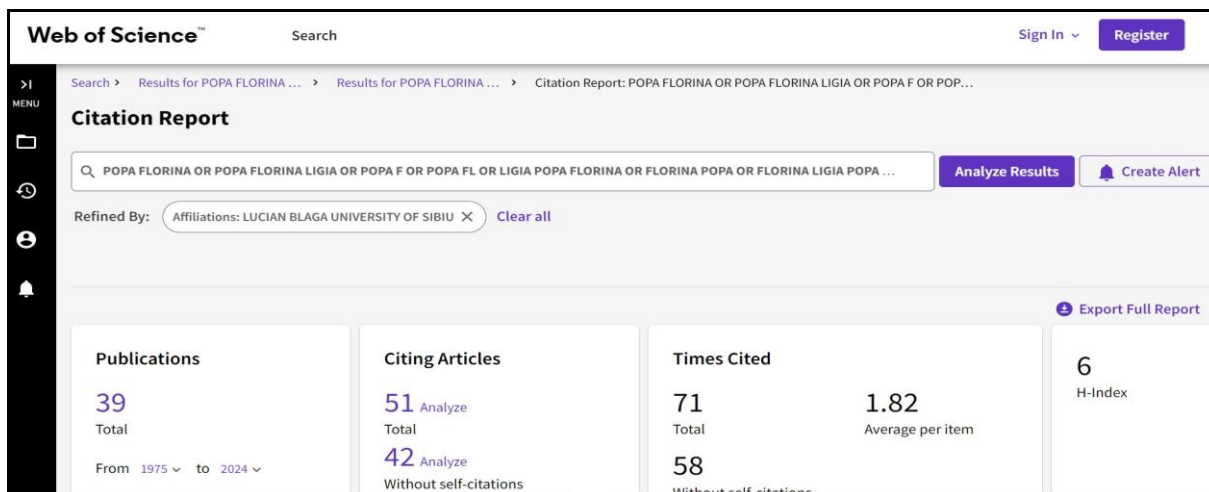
Web of Science™ Search Sign In ⌄ Register

>I MENU

Search > Results for POPA FLORINA ... > Results for POPA FLORINA ... > Citation Report: POPA FLORINA OR POPA FLORINA LIGIA OR POPA F OR POP...

Citation Report

POPA FLORINA OR POPA FLORINA LIGIA OR POPA F OR POPA FL OR LIGIA POPA FLORINA OR FLORINA POPA OR FLORINA LIGIA POPA ...

Analyze Results

Create Alert

Refined By: Affiliations: LUCIAN BLAGA UNIVERSITY OF SIBIU × Clear all

Export Full Report

Publications

39
Total

From 1975 ⌄ to 2024 ⌄

Citing Articles

51 Analyze
Total

42 Analyze
Without self-citations

Times Cited

71
Total

1.82
Average per item

58
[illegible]

6
H-Index